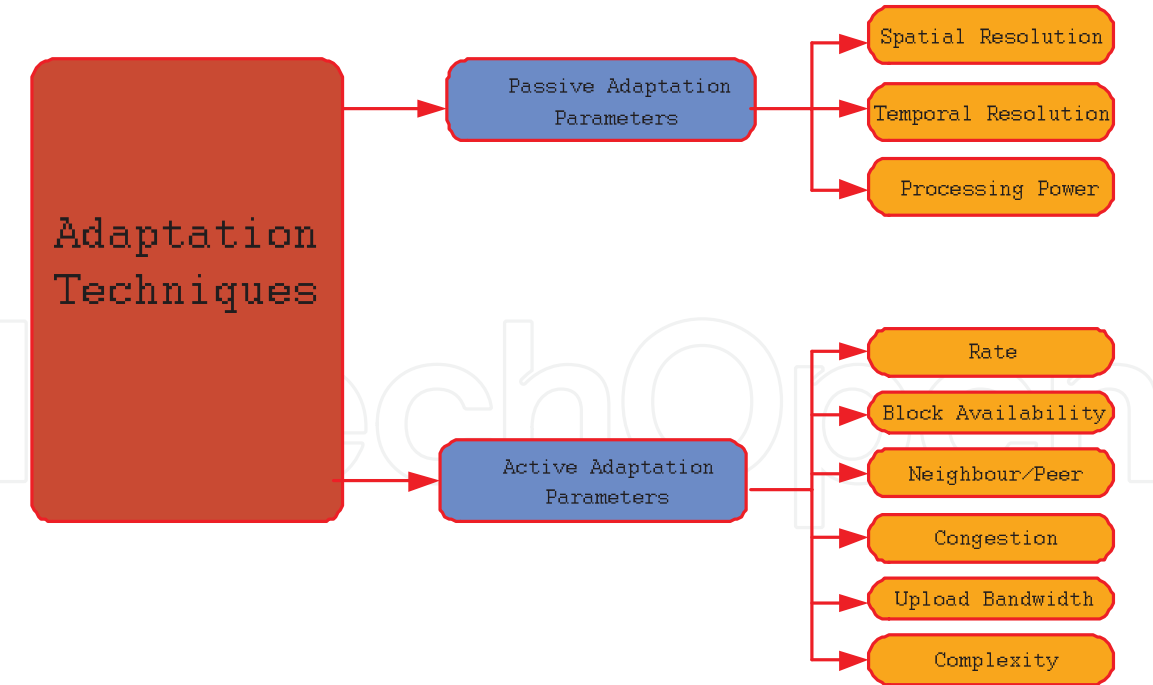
Adaptation Techniques

Passive Adaptation Parameters

Spatial Resolution

Temporal Resolution

Processing Power

Active Adaptation Parameters

Rate

Block Availability

Neighbour/Peer

Congestion

Upload Bandwidth

Complexity

IntechOpen